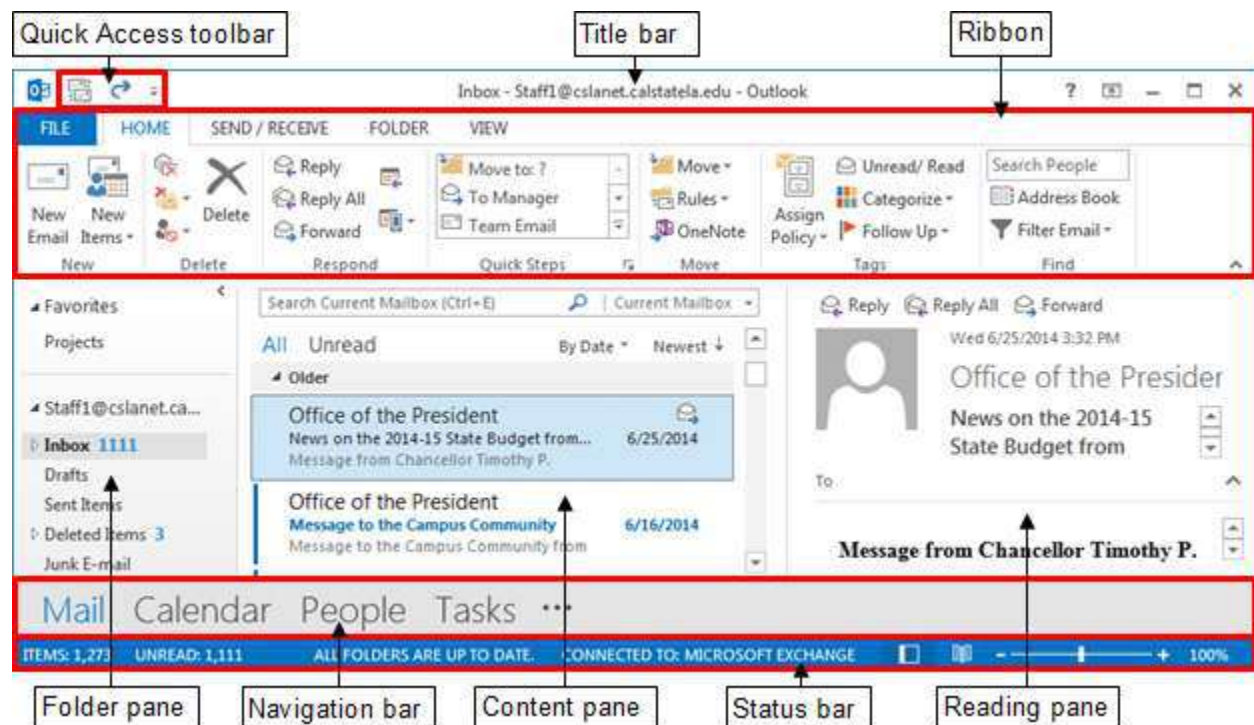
Quick Access toolbar

Title bar

Ribbon

Inbox - Staff1@cslanet.calstatela.edu - Outlook

? – ☐ ✕

FILE HOME SEND / RECEIVE FOLDER VIEW

New Email New Items
New

Delete
Delete

Reply
Reply All
Forward
Respond

Move to: ?
To Manager
Team Email
Quick Steps

Move
Rules
OneNote
Move

Assign Policy
Unread/ Read
Categorize
Follow Up
Tags

Search People
Address Book
Filter Email
Find

Favorites
Projects

Staff1@cslanet.ca...
Inbox 1111
Drafts
Sent Items
Deleted Items 3
Junk E-mail

Search Current Mailbox (Ctrl+E)
Current Mailbox

All Unread By Date Newest ↓

Older

Office of the President
News on the 2014-15 State Budget from... 6/25/2014
Message from Chancellor Timothy P.

Office of the President
Message to the Campus Community 6/16/2014
Message to the Campus Community from

Reply Reply All Forward

Wed 6/25/2014 3:32 PM

Office of the Presider

News on the 2014-15 State Budget from

To

Message from Chancellor Timothy P.

Mail Calendar People Tasks ···

ITEMS: 1,273 UNREAD: 1,111 ALL FOLDERS ARE UP TO DATE. CONNECTED TO: MICROSOFT EXCHANGE 100%

Folder pane

Navigation bar

Content pane

Status bar

Reading pane